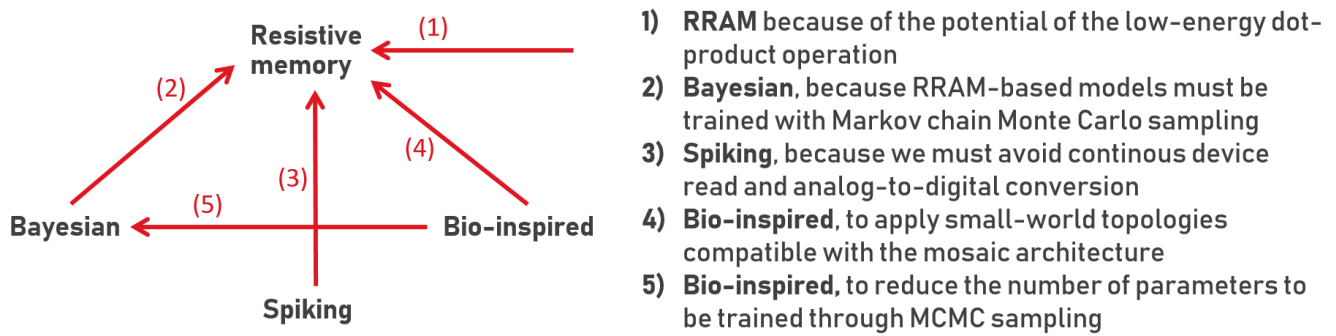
Resistive memory

(1)

(2)

(3)

(4)

(5)

Bayesian

Bio-inspired

Spiking

1) **RRAM** because of the potential of the low-energy dot-product operation

2) **Bayesian**, because RRAM-based models must be trained with Markov chain Monte Carlo sampling

3) **Spiking**, because we must avoid continous device read and analog-to-digital conversion

4) **Bio-inspired**, to apply small-world topologies compatible with the mosaic architecture

5) **Bio-inspired,** to reduce the number of parameters to be trained through MCMC sampling